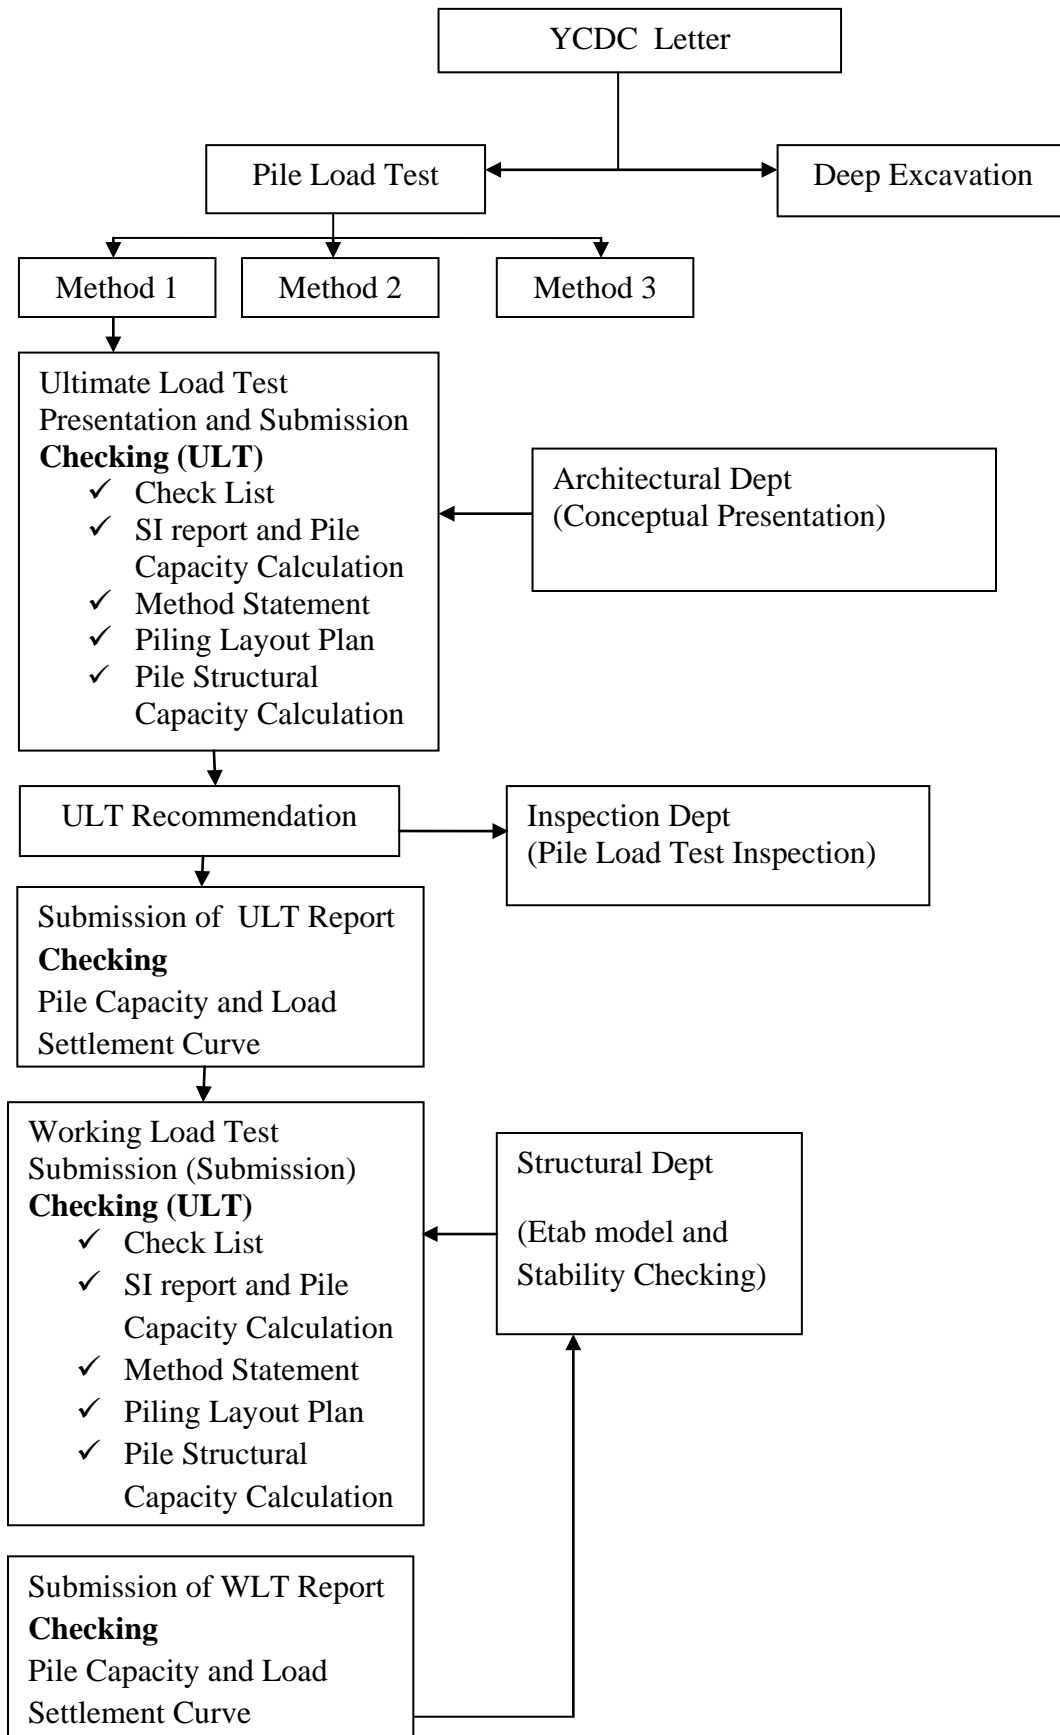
YCDC Letter

Pile Load Test

Deep Excavation

Method 1

Method 2

Method 3

Ultimate Load Test Presentation and Submission
**Checking (ULT)**
✓ Check List
✓ SI report and Pile Capacity Calculation
✓ Method Statement
✓ Piling Layout Plan
✓ Pile Structural Capacity Calculation

Architectural Dept
(Conceptual Presentation)

ULT Recommendation

Inspection Dept
(Pile Load Test Inspection)

Submission of ULT Report
**Checking**
Pile Capacity and Load Settlement Curve

Working Load Test Submission (Submission)
**Checking (ULT)**
✓ Check List
✓ SI report and Pile Capacity Calculation
✓ Method Statement
✓ Piling Layout Plan
✓ Pile Structural Capacity Calculation

Structural Dept

(Etab model and Stability Checking)

Submission of WLT Report
**Checking**
Pile Capacity and Load Settlement Curve